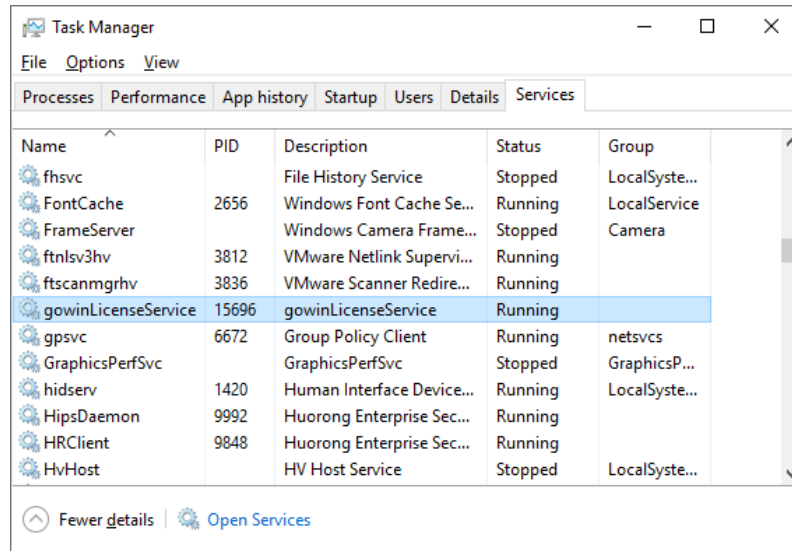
Task Manager

File Options View

Processes | Performance | App history | Startup | Users | Details | Services

| Name | PID | Description | Status | Group |
|---|---|---|---|---|
| fhsvc | | File History Service | Stopped | LocalSyste... |
| FontCache | 2656 | Windows Font Cache Se... | Running | LocalService |
| FrameServer | | Windows Camera Frame... | Stopped | Camera |
| ftnlsv3hv | 3812 | VMware Netlink Supervi... | Running | |
| ftscanmgrhv | 3836 | VMware Scanner Redire... | Running | |
| gowinLicenseService | 15696 | gowinLicenseService | Running | |
| gpsvc | 6672 | Group Policy Client | Running | netsvcs |
| GraphicsPerfSvc | | GraphicsPerfSvc | Stopped | GraphicsP... |
| hidserv | 1420 | Human Interface Device... | Running | LocalSyste... |
| HipsDaemon | 9992 | Huorong Enterprise Sec... | Running | |
| HRClient | 9848 | Huorong Enterprise Sec... | Running | |
| HvHost | | HV Host Service | Stopped | LocalSyste... |

Fewer details | Open Services